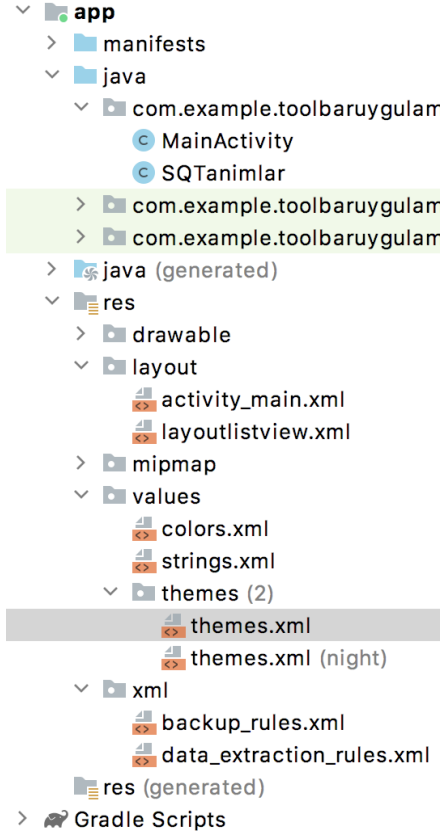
app
manifests
java
com.example.toolbaruygulam
MainActivity
SQTanimlar
com.example.toolbaruygulam
com.example.toolbaruygulam
java (generated)
res
drawable
layout
activity_main.xml
layoutlistview.xml
mipmap
values
colors.xml
strings.xml
themes (2)
themes.xml
themes.xml (night)
xml
backup_rules.xml
data_extraction_rules.xml
res (generated)
Gradle Scripts